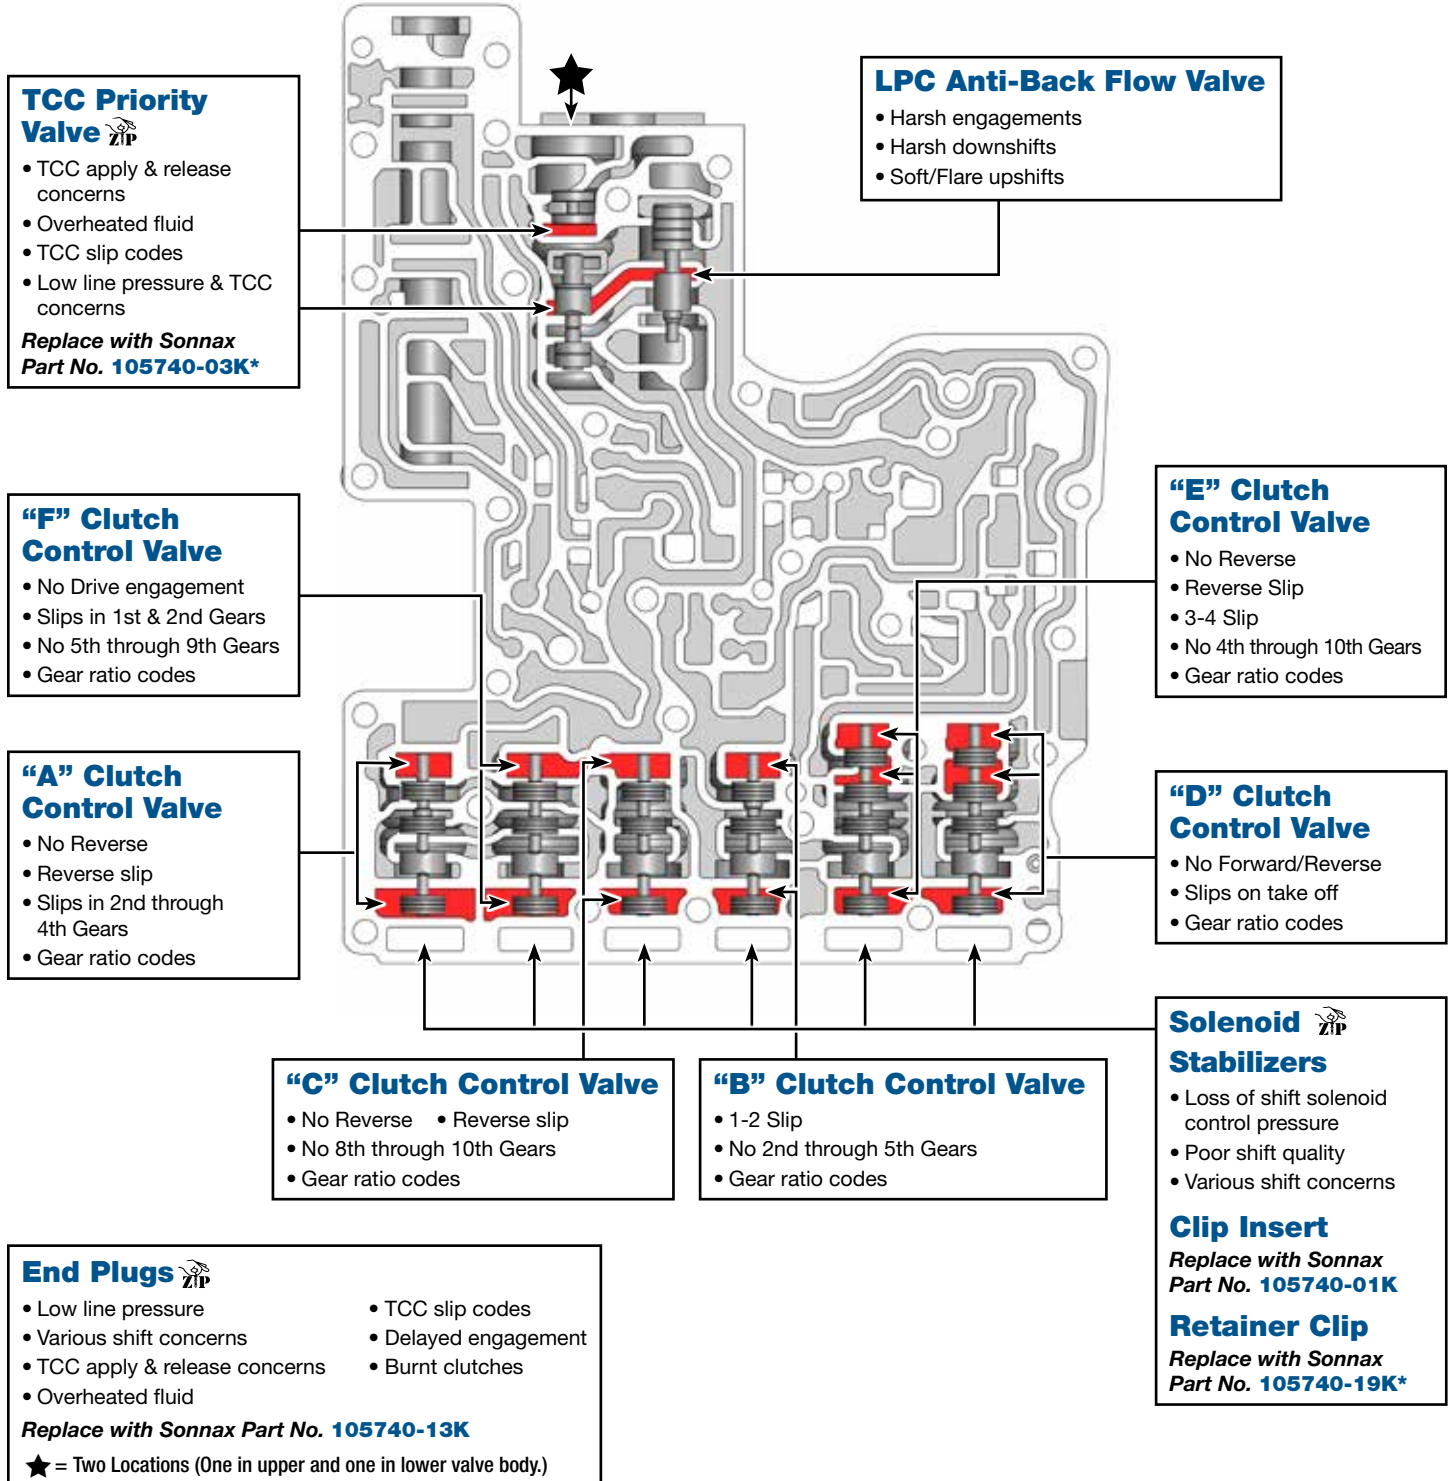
TCC Priority Valve ZIP
• TCC apply & release concerns
• Overheated fluid
• TCC slip codes
• Low line pressure & TCC concerns
Replace with Sonnax Part No. 105740-03K*

LPC Anti-Back Flow Valve
• Harsh engagements
• Harsh downshifts
• Soft/Flare upshifts

"F" Clutch Control Valve
• No Drive engagement
• Slips in 1st & 2nd Gears
• No 5th through 9th Gears
• Gear ratio codes

"E" Clutch Control Valve
• No Reverse
• Reverse Slip
• 3-4 Slip
• No 4th through 10th Gears
• Gear ratio codes

"A" Clutch Control Valve
• No Reverse
• Reverse slip
• Slips in 2nd through 4th Gears
• Gear ratio codes

"D" Clutch Control Valve
• No Forward/Reverse
• Slips on take off
• Gear ratio codes

Solenoid ZIP Stabilizers
• Loss of shift solenoid control pressure
• Poor shift quality
• Various shift concerns

"C" Clutch Control Valve
• No Reverse • Reverse slip
• No 8th through 10th Gears
• Gear ratio codes

"B" Clutch Control Valve
• 1-2 Slip
• No 2nd through 5th Gears
• Gear ratio codes

Clip Insert
Replace with Sonnax Part No. 105740-01K

Retainer Clip
Replace with Sonnax Part No. 105740-19K*

End Plugs ZIP
• Low line pressure
• Various shift concerns
• TCC apply & release concerns
• Overheated fluid
• TCC slip codes
• Delayed engagement
• Burnt clutches
Replace with Sonnax Part No. 105740-13K
★ = Two Locations (One in upper and one in lower valve body.)